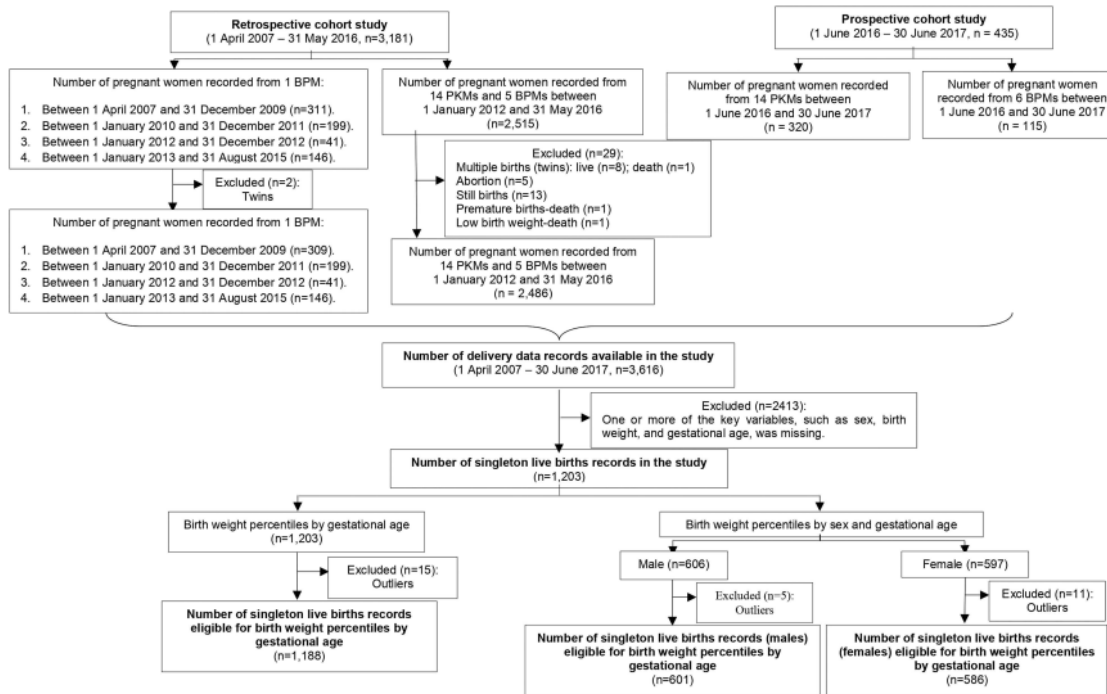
**Retrospective cohort study**
(1 April 2007 – 31 May 2016, n=3,181)

**Prospective cohort study**
(1 June 2016 – 30 June 2017, n = 435)

Number of pregnant women recorded from 1 BPM:

1. Between 1 April 2007 and 31 December 2009 (n=311).
2. Between 1 January 2010 and 31 December 2011 (n=199).
3. Between 1 January 2012 and 31 December 2012 (n=41).
4. Between 1 January 2013 and 31 August 2015 (n=146).

Number of pregnant women recorded from 14 PKMs and 5 BPMs between 1 January 2012 and 31 May 2016 (n=2,515)

Number of pregnant women recorded from 14 PKMs between 1 June 2016 and 30 June 2017 (n = 320)

Number of pregnant women recorded from 6 BPMs between 1 June 2016 and 30 June 2017 (n = 115)

Excluded (n=2): Twins

Excluded (n=29):
Multiple births (twins): live (n=8); death (n=1)
Abortion (n=5)
Still births (n=13)
Premature births-death (n=1)
Low birth weight-death (n=1)

Number of pregnant women recorded from 1 BPM:

1. Between 1 April 2007 and 31 December 2009 (n=309).
2. Between 1 January 2010 and 31 December 2011 (n=199).
3. Between 1 January 2012 and 31 December 2012 (n=41).
4. Between 1 January 2013 and 31 August 2015 (n=146).

Number of pregnant women recorded from 14 PKMs and 5 BPMs between 1 January 2012 and 31 May 2016 (n = 2,486)

**Number of delivery data records available in the study**
(1 April 2007 – 30 June 2017, n=3,616)

Excluded (n=2413): One or more of the key variables, such as sex, birth weight, and gestational age, was missing.

**Number of singleton live births records in the study**
(n=1,203)

Birth weight percentiles by gestational age (n=1,203)

Birth weight percentiles by sex and gestational age

Excluded (n=15): Outliers

Male (n=606)

Female (n=597)

Excluded (n=5): Outliers

Excluded (n=11): Outliers

**Number of singleton live births records eligible for birth weight percentiles by gestational age**
(n=1,188)

**Number of singleton live births records (males) eligible for birth weight percentiles by gestational age**
(n=601)

**Number of singleton live births records (females) eligible for birth weight percentiles by gestational age**
(n=586)